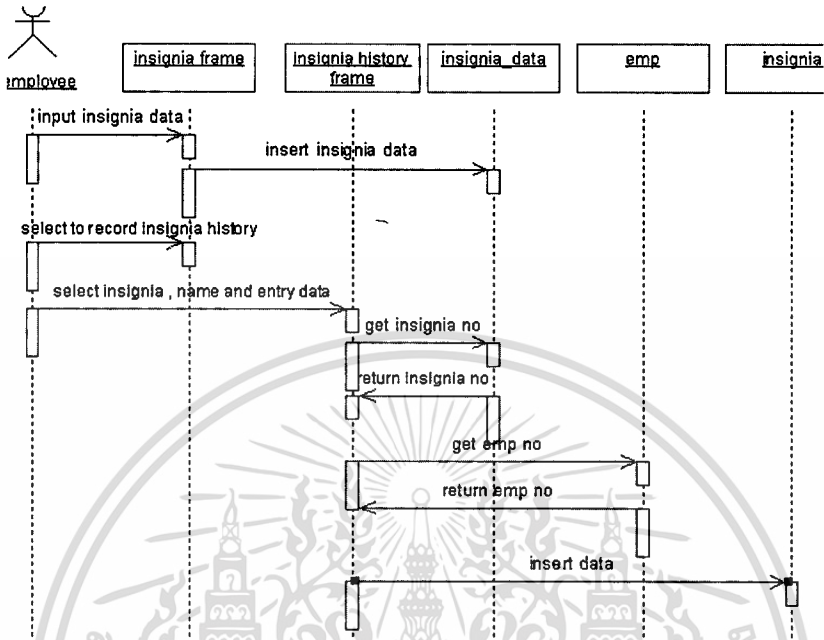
employee

insignia frame

insignia history frame

insignia_data

emp

insignia

input insignia data

insert insignia data

select to record insignia history

select insignia , name and entry data

get insignia no

return insignia no

get emp no

return emp no

insert data